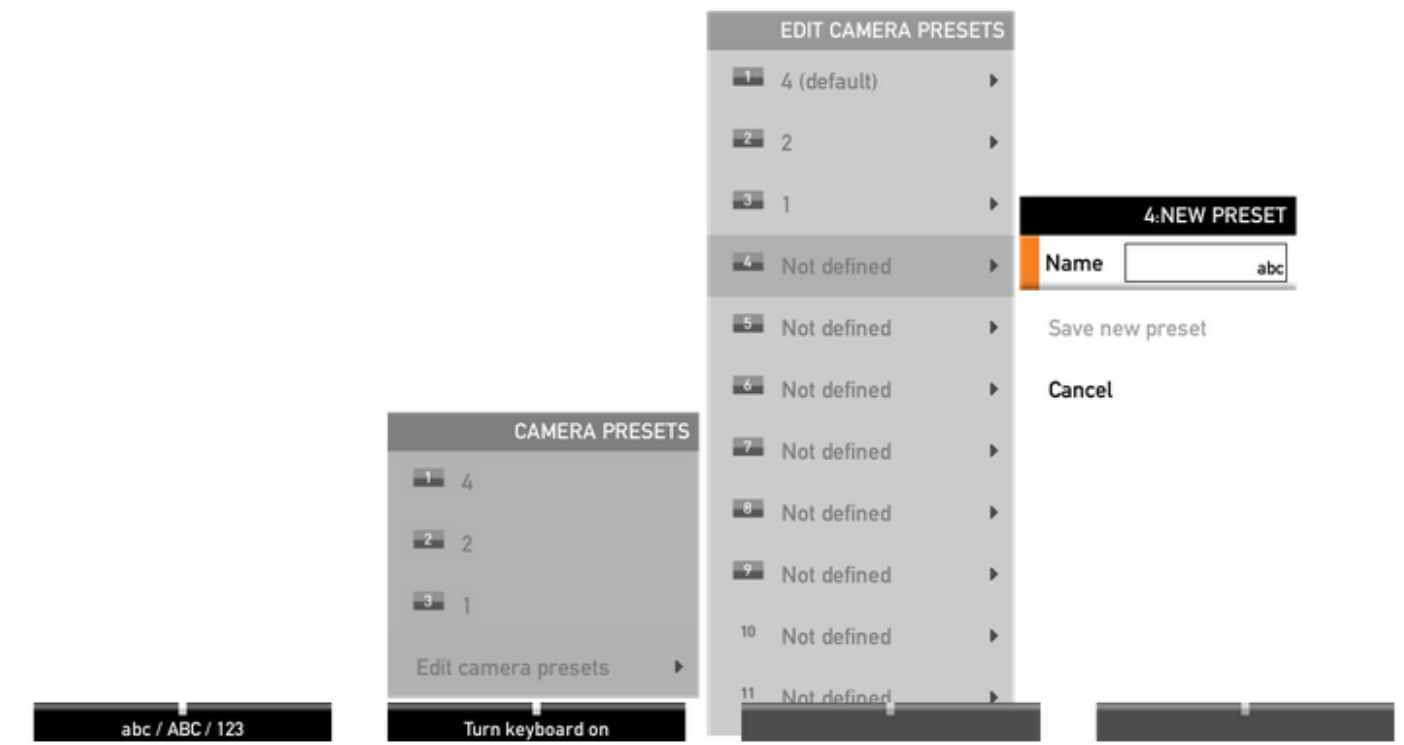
EDIT CAMERA PRESETS

1 4 (default)

2 2

3 1

4 Not defined

5 Not defined

6 Not defined

7 Not defined

8 Not defined

9 Not defined

10 Not defined

11 Not defined

4:NEW PRESET

Name abc

Save new preset

Cancel

CAMERA PRESETS

1 4

2 2

3 1

Edit camera presets

abc / ABC / 123

Turn keyboard on